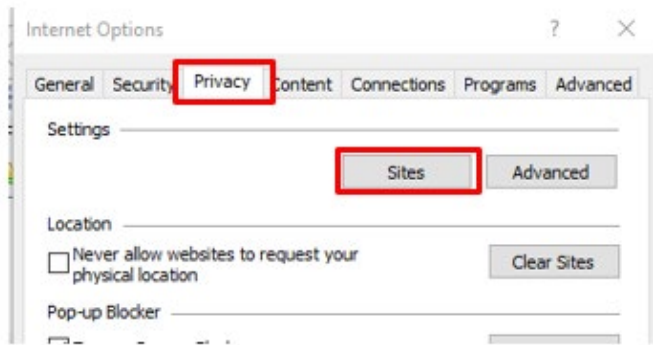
Internet Options

?

General Security Privacy Content Connections Programs Advanced

Settings

Sites Advanced

Location

Never allow websites to request your physical location

Clear Sites

Pop-up Blocker

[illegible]